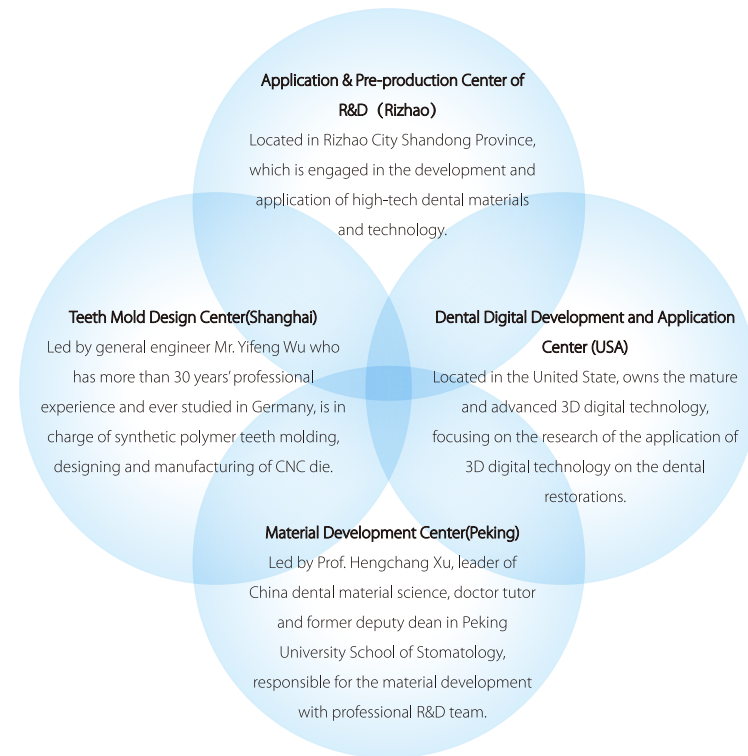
Application & Pre-production Center of R&D（Rizhao）

Located in Rizhao City Shandong Province, which is engaged in the development and application of high-tech dental materials and technology.

Teeth Mold Design Center(Shanghai)

Led by general engineer Mr. Yifeng Wu who has more than 30 years' professional experience and ever studied in Germany, is in charge of synthetic polymer teeth molding, designing and manufacturing of CNC die.

Dental Digital Development and Application Center (USA)

Located in the United State, owns the mature and advanced 3D digital technology, focusing on the research of the application of 3D digital technology on the dental restorations.

Material Development Center(Peking)

Led by Prof. Hengchang Xu, leader of China dental material science, doctor tutor and former deputy dean in Peking University School of Stomatology, responsible for the material development with professional R&D team.